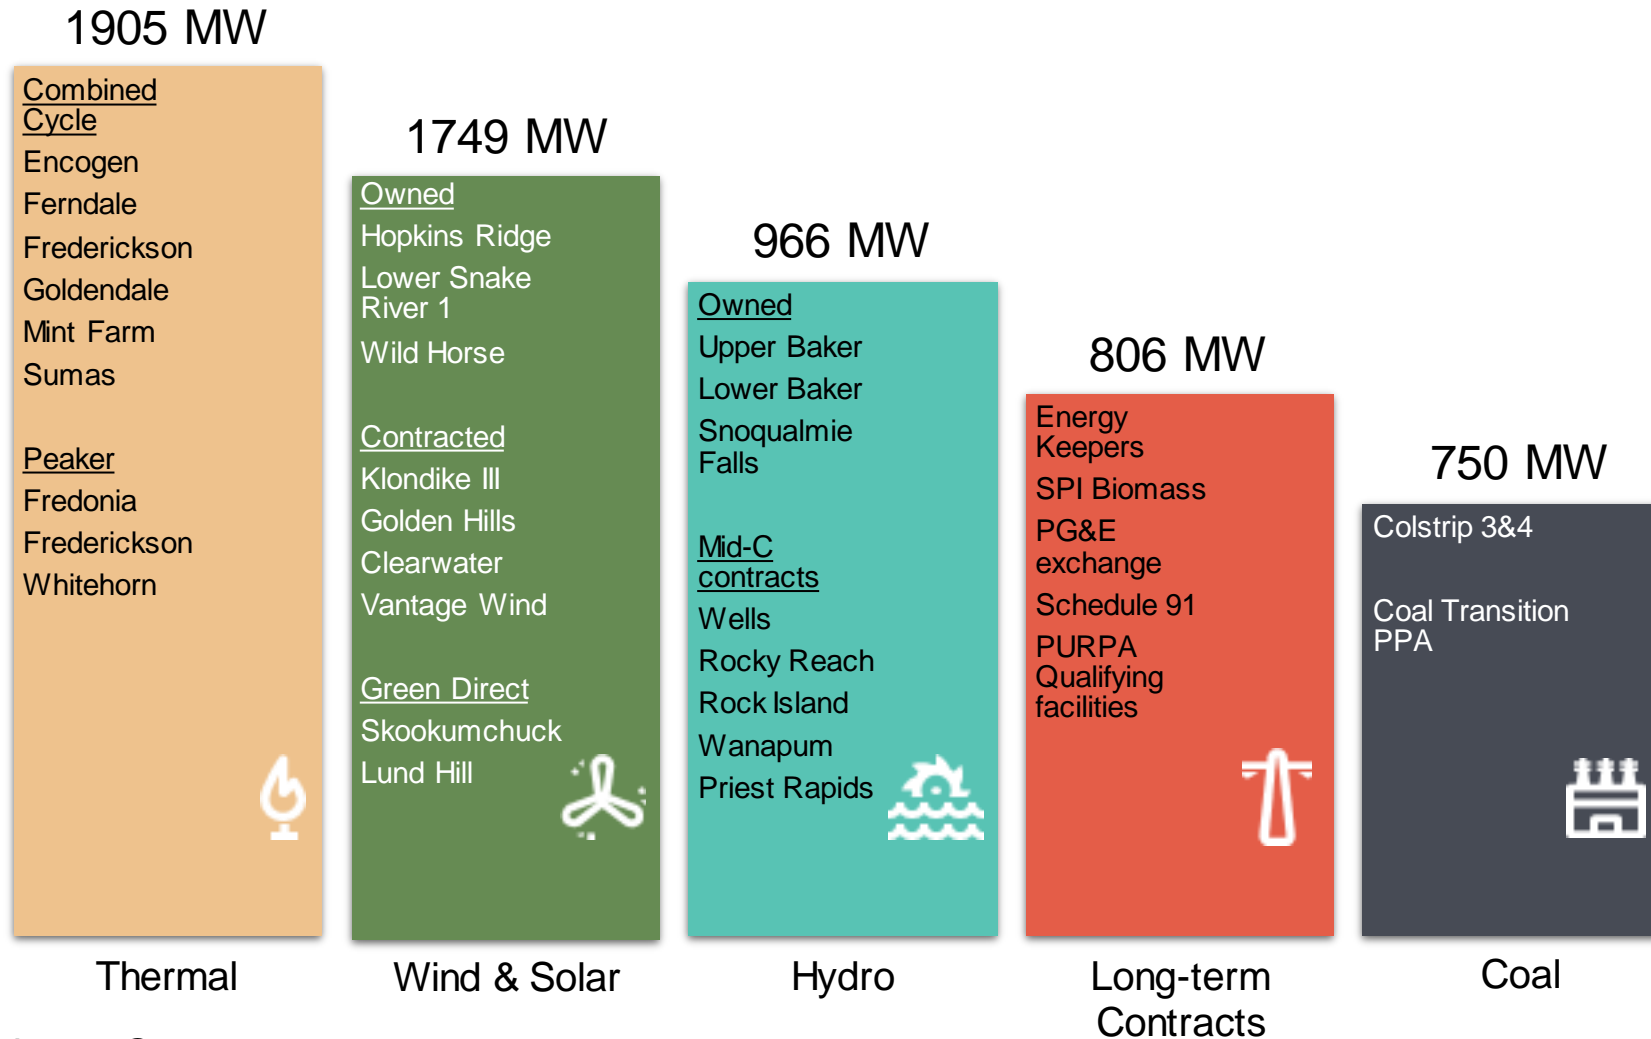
1905 MW

Combined Cycle
Encogen
Ferndale
Frederickson
Goldendale
Mint Farm
Sumas

Peaker
Fredonia
Frederickson
Whitehorn

Thermal

1749 MW

Owned
Hopkins Ridge
Lower Snake River 1
Wild Horse

Contracted
Klondike III
Golden Hills
Clearwater
Vantage Wind

Green Direct
Skookumchuck
Lund Hill

Wind & Solar

966 MW

Owned
Upper Baker
Lower Baker
Snoqualmie Falls

Mid-C contracts
Wells
Rocky Reach
Rock Island
Wanapum
Priest Rapids

Hydro

806 MW

Energy Keepers
SPI Biomass
PG&E exchange
Schedule 91
PURPA Qualifying facilities

Long-term Contracts

750 MW

Colstrip 3&4

Coal Transition PPA

Coal